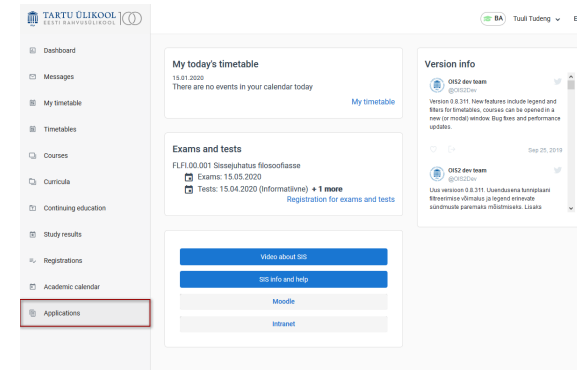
TARTU ÜLIKOOL EESTI RAHVUSÜLIKOOL 100

BA Tuuli Tudeng E

Dashboard
Messages
My timetable
Timetables
Courses
Curricula
Continuing education
Study results
Registrations
Academic calendar
Applications

My today's timetable
15.01.2020
There are no events in your calendar today
My timetable

Exams and tests
FLFI.00.001 Sissejuhatus filosoofiasse
Exams: 15.05.2020
Tests: 15.04.2020 (Informatiivne) + 1 more
Registration for exams and tests

Video about SIS
SIS info and help
Moodle
Intranet

Version info

OIS2 dev team
@OIS2Dev
Version 0.8.311. New features include legend and filters for timetables, courses can be opened in a new (or modal) window. Bug fixes and performance updates.
Sep 25, 2019

OIS2 dev team
@OIS2Dev
Uus versioon 0.8.311. Uuendusena tunniplaani filtreerimise võimalus ja legend erinevate sündmuste paremaks mõistmiseks. Lisaks